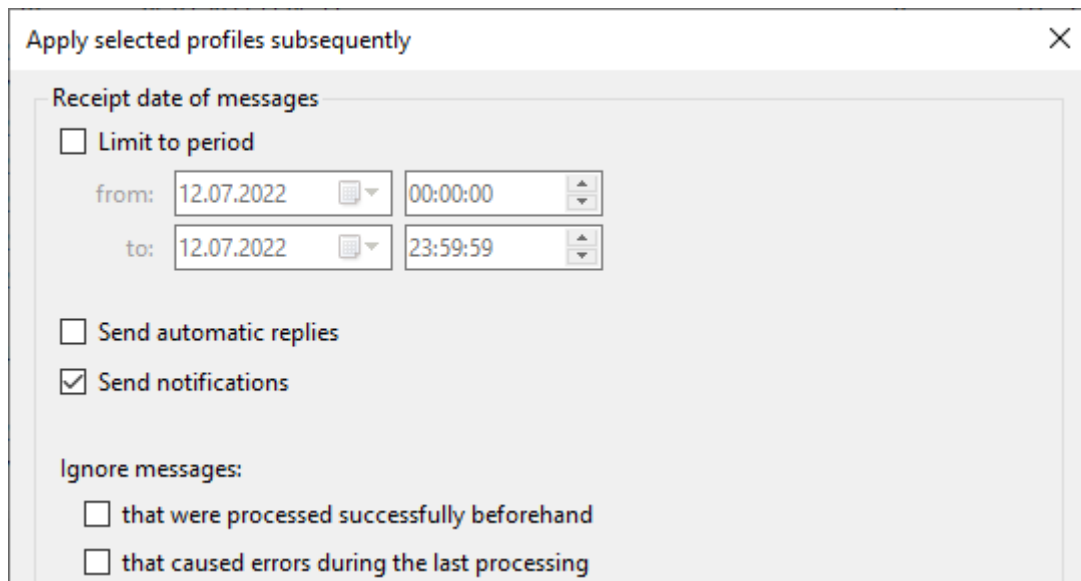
Apply selected profiles subsequently

×

Receipt date of messages

Limit to period

from: 12.07.2022 00:00:00

to: 12.07.2022 23:59:59

Send automatic replies

Send notifications

Ignore messages:

that were processed successfully beforehand

that caused errors during the last processing